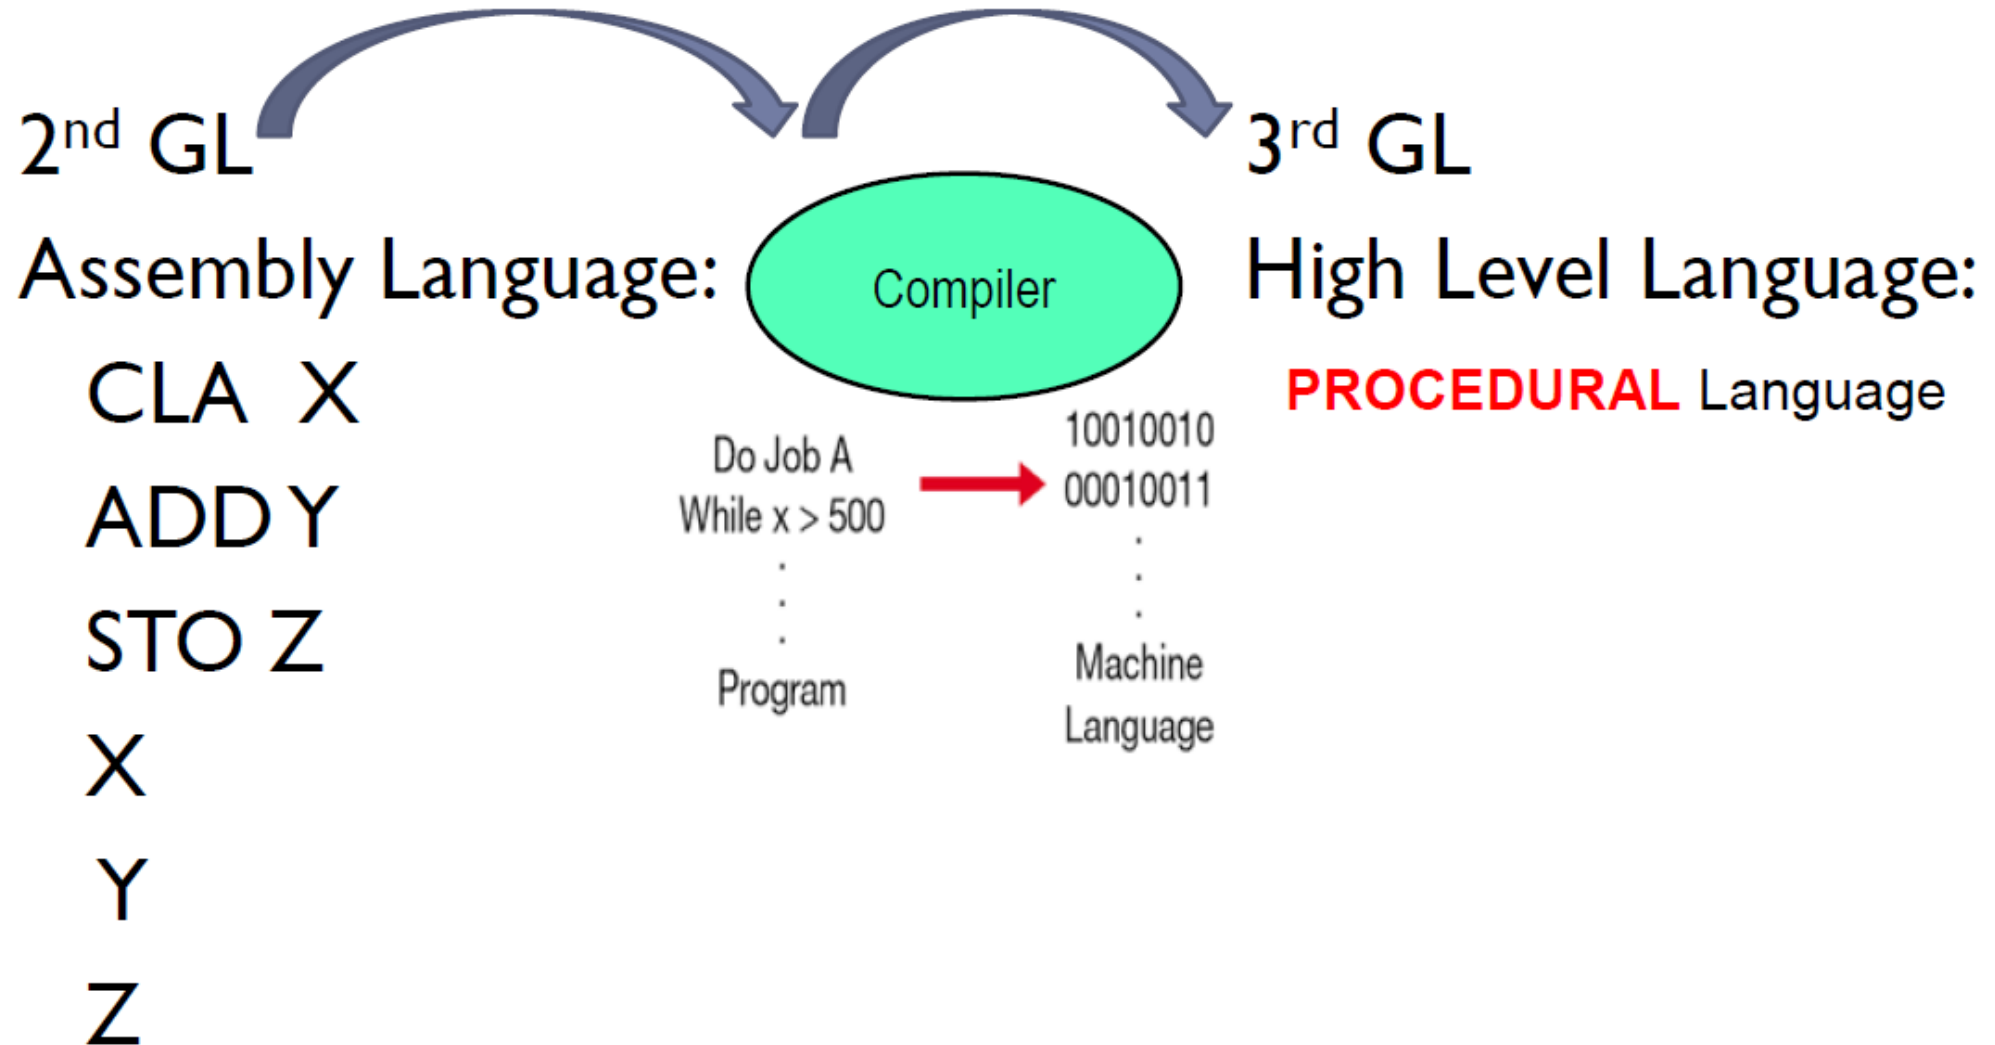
2$^{nd}$ GL

Assembly Language:

CLA X

ADD Y

STO Z

X

Y

Z

Compiler

Do Job A
While x > 500
.
.
.
Program

10010010
00010011
.
.
.
Machine Language

3$^{rd}$ GL

High Level Language:

PROCEDURAL Language